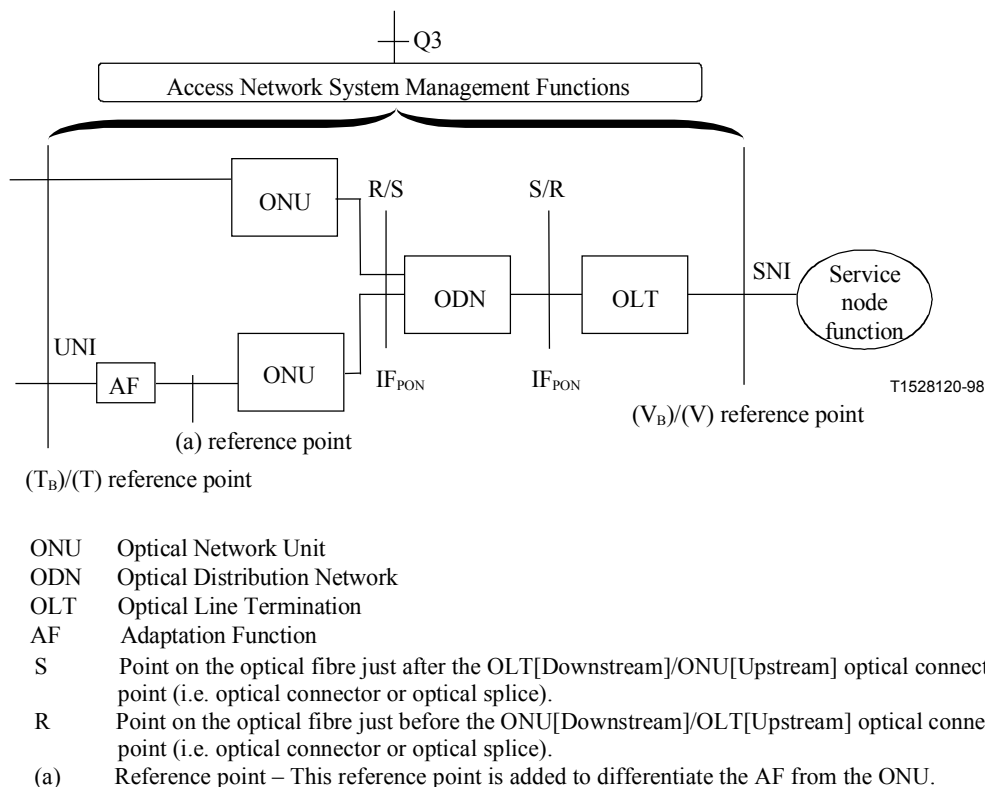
Q3

Access Network System Management Functions

ONU

R/S

S/R

ODN

OLT

SNI

Service node function

UNI

AF

ONU

$IF_{PON}$

$IF_{PON}$

T1528120-98

$(V_B)/(V)$ reference point

(a) reference point

$(T_B)/(T)$ reference point

ONU Optical Network Unit
ODN Optical Distribution Network
OLT Optical Line Termination
AF Adaptation Function
S Point on the optical fibre just after the OLT[Downstream]/ONU[Upstream] optical connect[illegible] point (i.e. optical connector or optical splice).
R Point on the optical fibre just before the ONU[Downstream]/OLT[Upstream] optical conne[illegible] point (i.e. optical connector or optical splice).
(a) Reference point – This reference point is added to differentiate the AF from the ONU.